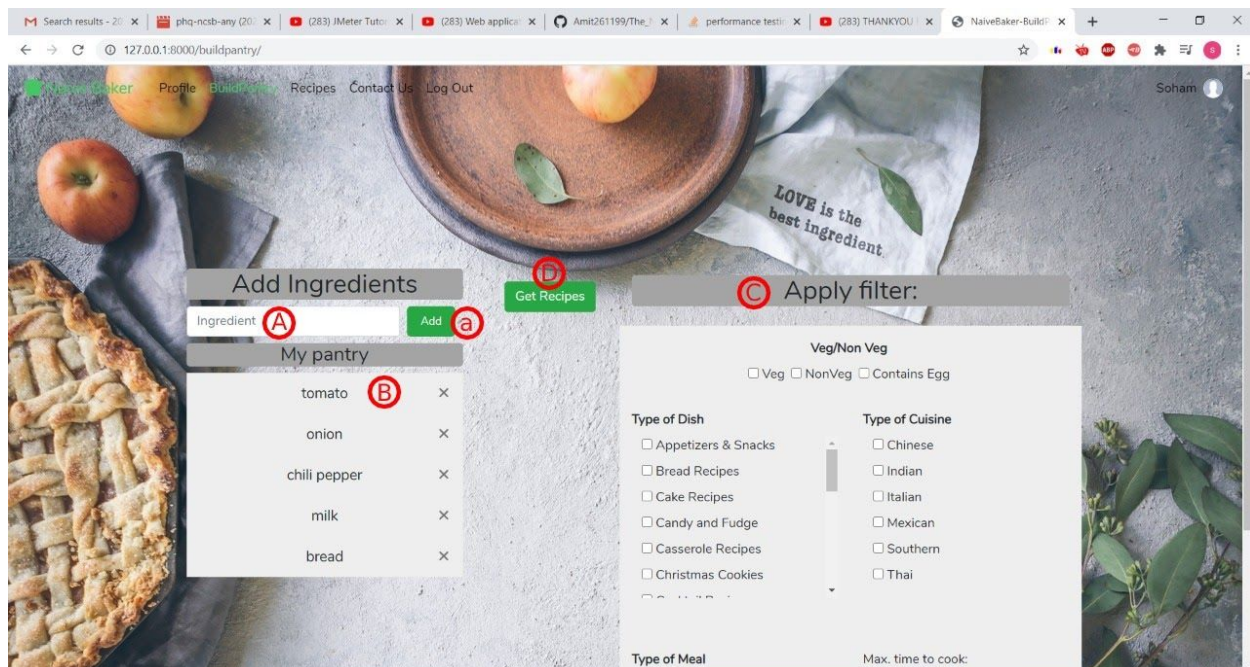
Search results - 20 | phq-ncsb-any (20 | (283) JMeter Tutor | (283) Web applica | Amit261199/The_ | performance testi | (283) THANKYOU | NaiveBaker-Build

127.0.0.1:8000/buildpantry/

NaiveBaker Profile BuildPantry Recipes Contact Us Log Out

Soham

LOVE is the best ingredient

Add Ingredients

Ingredient A

Add a

My pantry

tomato B ×

onion ×

chili pepper ×

milk ×

bread ×

D

Get Recipes

C Apply filter:

Veg/Non Veg

☐ Veg ☐ NonVeg ☐ Contains Egg

Type of Dish

☐ Appetizers & Snacks
☐ Bread Recipes
☐ Cake Recipes
☐ Candy and Fudge
☐ Casserole Recipes
☐ Christmas Cookies

Type of Cuisine

☐ Chinese
☐ Indian
☐ Italian
☐ Mexican
☐ Southern
☐ Thai

Type of Meal

Max. time to cook: